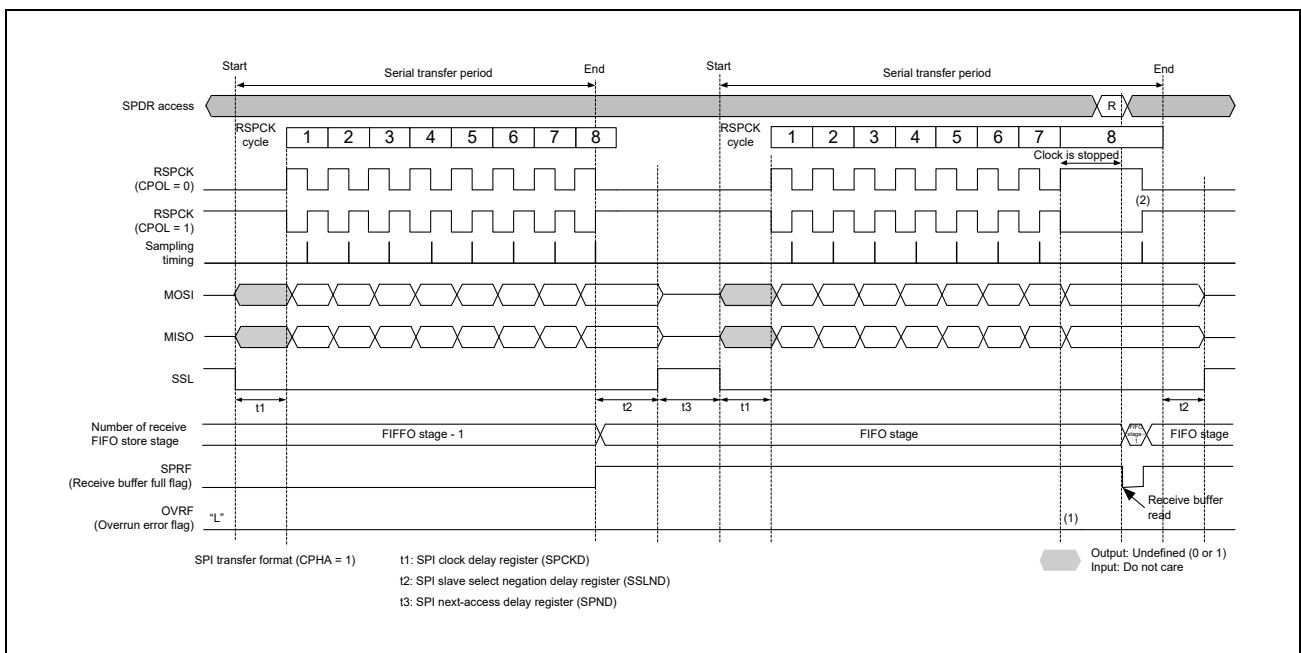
Start

Serial transfer period

End

Start

Serial transfer period

End

SPDR access

R

RSPCK cycle

1 2 3 4 5 6 7 8

RSPCK cycle

1 2 3 4 5 6 7 8

Clock is stopped

RSPCK (CPOL = 0)

RSPCK (CPOL = 1)

(2)

Sampling timing

MOSI

MISO

SSL

t1

t2

t3

t1

t2

Number of receive FIFO store stage

FIFFO stage - 1

FIFO stage

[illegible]

FIFO stage

SPRF (Receive buffer full flag)

OVRF (Overrun error flag)

"L"

(1)

Receive buffer read

SPI transfer format (CPHA = 1)

t1: SPI clock delay register (SPCKD)

t2: SPI slave select negation delay register (SSLND)

t3: SPI next-access delay register (SPND)

Output: Undefined (0 or 1)
Input: Do not care